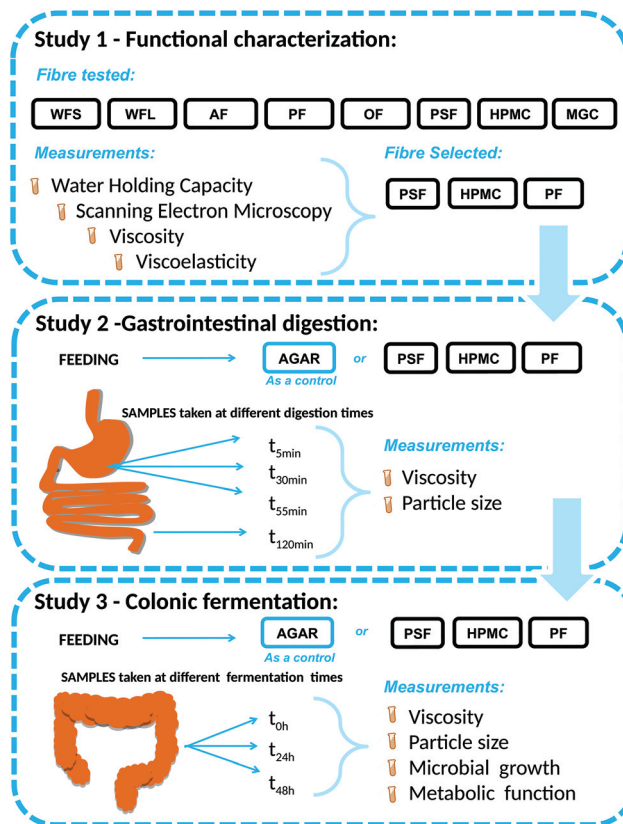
Study 1 - Functional characterization:

Fibre tested:

WFS WFL AF PF OF PSF HPMC MGC

Measurements:

Water Holding Capacity
Scanning Electron Microscopy
Viscosity
Viscoelasticity

Fibre Selected:

PSF HPMC PF

Study 2 -Gastrointestinal digestion:

FEEDING AGAR or PSF HPMC PF
As a control

SAMPLES taken at different digestion times

$t_{5min}$
$t_{30min}$
$t_{55min}$
$t_{120min}$

Measurements:

Viscosity
Particle size

Study 3 - Colonic fermentation:

FEEDING AGAR or PSF HPMC PF
As a control

SAMPLES taken at different fermentation times

$t_{0h}$
$t_{24h}$
$t_{48h}$

Measurements:

Viscosity
Particle size
Microbial growth
Metabolic function